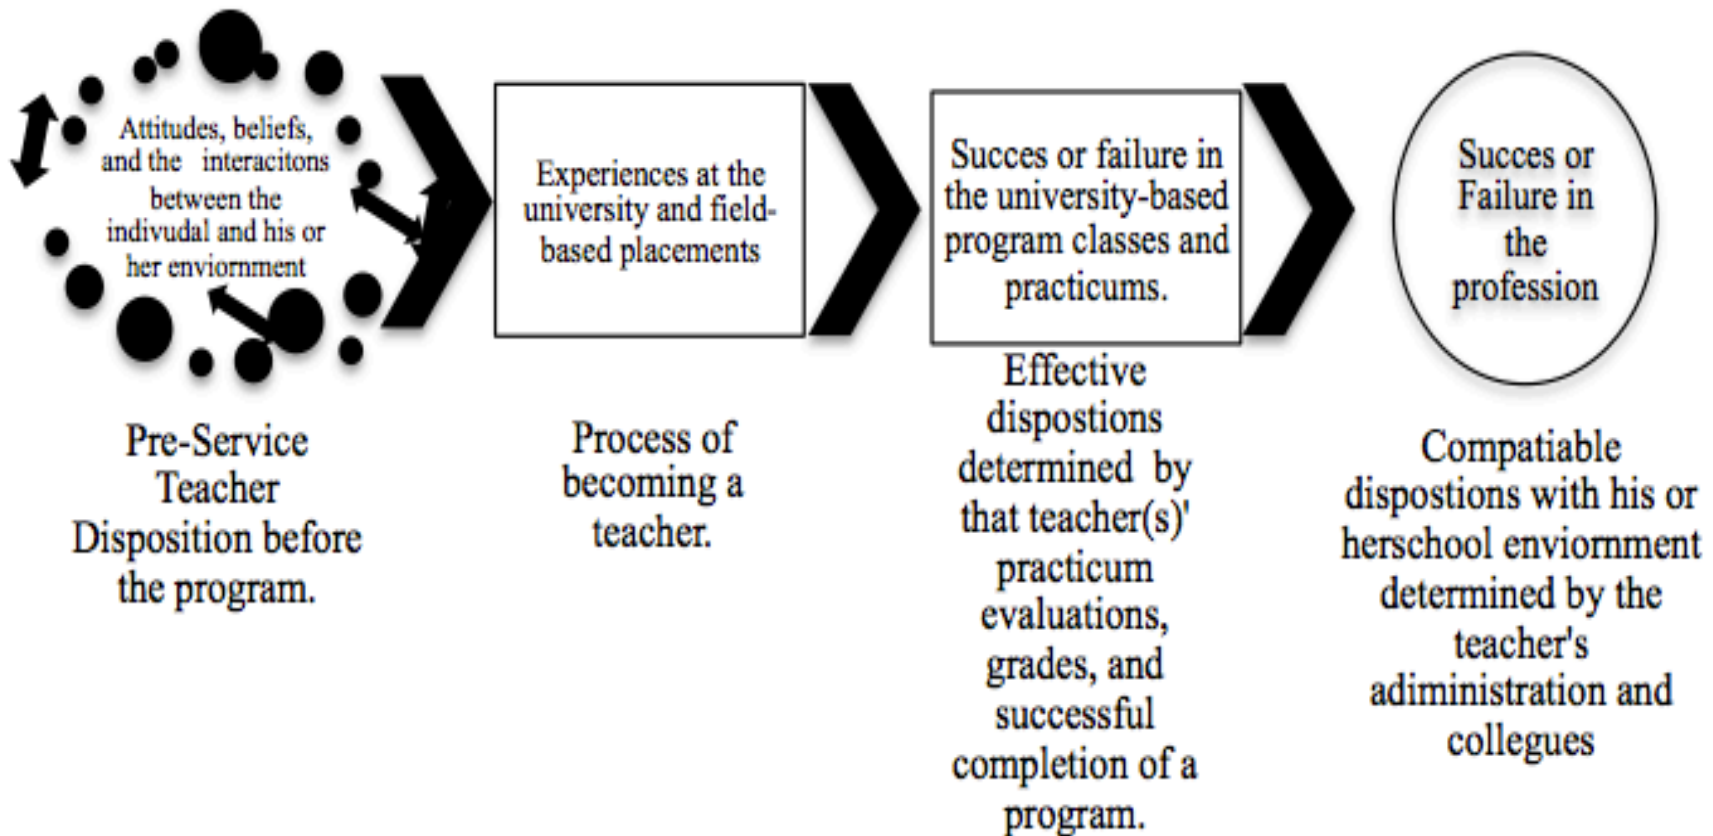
Attitudes, beliefs, and the interacitons between the indivudal and his or her enviornment

Experiences at the university and field-based placements

Succes or failure in the university-based program classes and practicums.

Succes or Failure in the profession

Pre-Service Teacher Disposition before the program.

Process of becoming a teacher.

Effective dispostions determined by that teacher(s)' practicum evaluations, grades, and successful completion of a program.

Compatiable dispostions with his or herschool enviornment determined by the teacher's adiministration and collegues